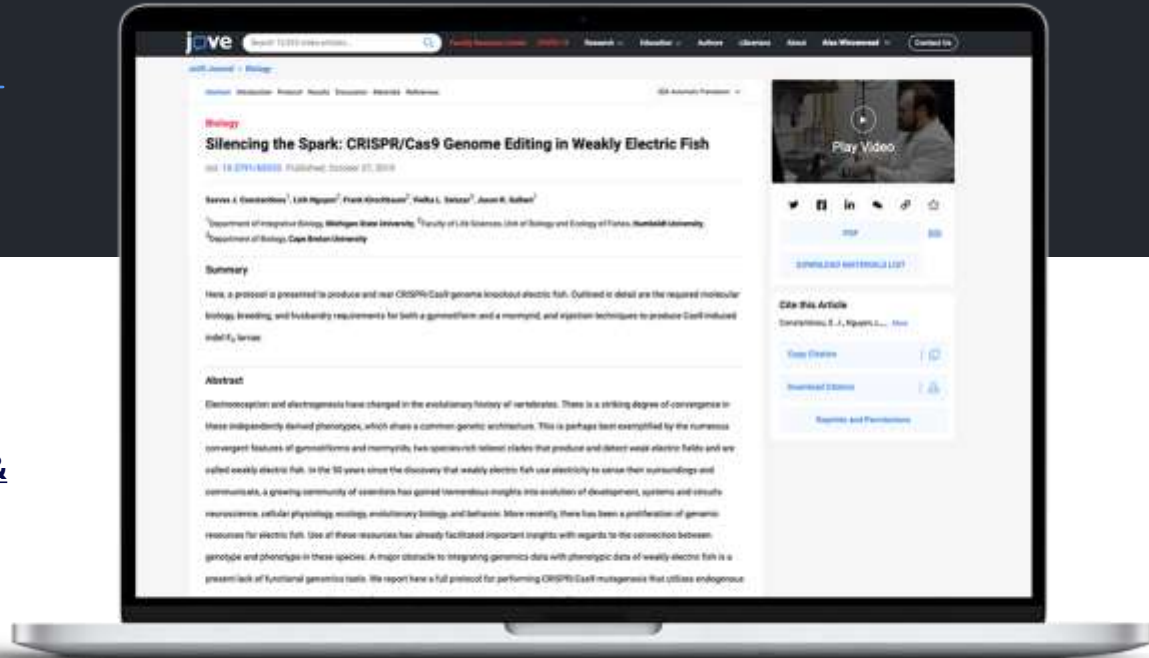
jove

Search 12,000 video articles...

Research Education Authors Librarians About Alex Winemead Contact Us

JoVE Journal > Biology

Abstract Introduction Protocol Results Discussion Materials References

Biology

Silencing the Spark: CRISPR/Cas9 Genome Editing in Weakly Electric Fish

doi: 10.3791/60253 Published: October 27, 2019

Savvas J. Constantinou, Linh Nguyen, Frank Kirschbaum, Vielka L. Salazar, Jason R. Gallant

Department of Integrative Biology, Michigan State University, Faculty of Life Sciences, Unit of Biology and Ecology of Fishes, Humboldt University, Department of Biology, Cape Breton University

Summary

Here, a protocol is presented to produce and rear CRISPR/Cas9 genome knockout electric fish. Outlined in detail are the required molecular biology, breeding, and husbandry requirements for both a gymnotiform and a mormyrid, and injection techniques to produce Cas9 induced indel $F_0$ larvae.

Abstract

Electroreception and electrogenesis have changed in the evolutionary history of vertebrates. There is a striking degree of convergence in these independently derived phenotypes, which share a common genetic architecture. This is perhaps best exemplified by the numerous convergent features of gymnotiforms and mormyrids, two species-rich teleost clades that produce and detect weak electric fields and are called weakly electric fish. In the 50 years since the discovery that weakly electric fish use electricity to sense their surroundings and communicate, a growing community of scientists has gained tremendous insights into evolution of development, systems and circuits neuroscience, cellular physiology, ecology, evolutionary biology, and behavior. More recently, there has been a proliferation of genomic resources for electric fish. Use of these resources has already facilitated important insights with regards to the connection between genotype and phenotype in these species. A major obstacle to integrating genomics data with phenotypic data of weakly electric fish is a present lack of functional genomics tools. We report here a full protocol for performing CRISPR/Cas9 mutagenesis that utilizes endogenous

Play Video

PDF

DOWNLOAD MATERIALS LIST

Cite this Article

Constantinou, S. J., Nguyen, L., More

Copy Citation

Download Citation

Reprints and Permissions